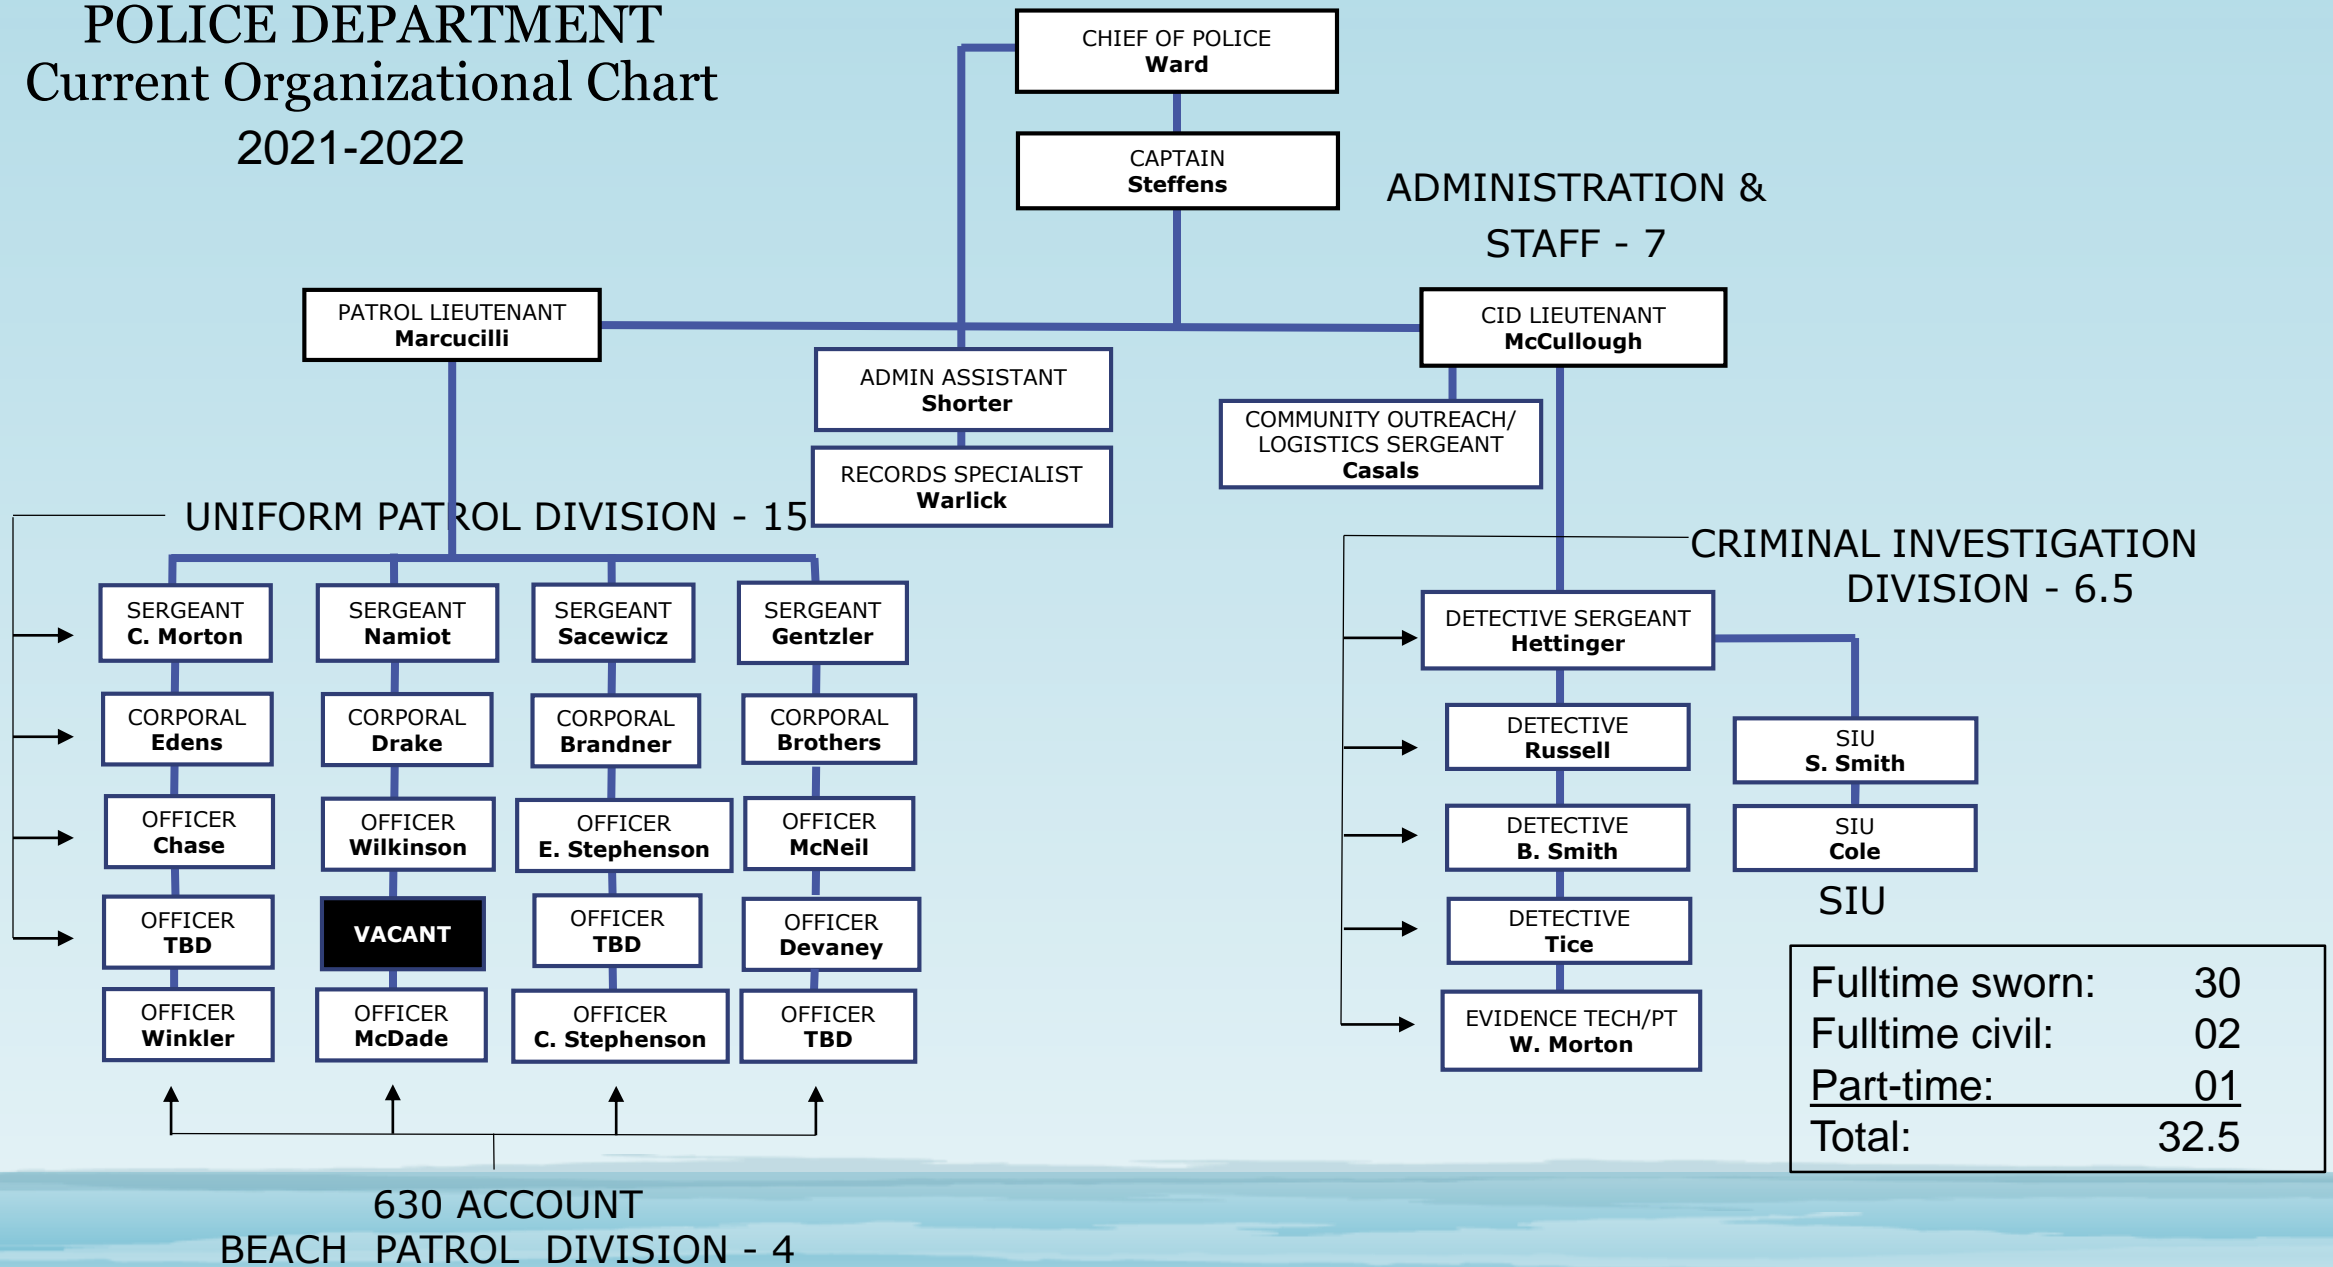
POLICE DEPARTMENT
Current Organizational Chart
2021-2022

CHIEF OF POLICE
Ward

CAPTAIN
Steffens

ADMINISTRATION & STAFF - 7

PATROL LIEUTENANT
Marcucilli

CID LIEUTENANT
McCullough

ADMIN ASSISTANT
Shorter

RECORDS SPECIALIST
Warlick

COMMUNITY OUTREACH/ LOGISTICS SERGEANT
Casals

UNIFORM PATROL DIVISION - 15

SERGEANT
C. Morton

SERGEANT
Namiot

SERGEANT
Sacewicz

SERGEANT
Gentzler

CORPORAL
Edens

CORPORAL
Drake

CORPORAL
Brandner

CORPORAL
Brothers

OFFICER
Chase

OFFICER
Wilkinson

OFFICER
E. Stephenson

OFFICER
McNeil

OFFICER
TBD

VACANT

OFFICER
TBD

OFFICER
Devaney

OFFICER
Winkler

OFFICER
McDade

OFFICER
C. Stephenson

OFFICER
TBD

630 ACCOUNT
BEACH PATROL DIVISION - 4

CRIMINAL INVESTIGATION DIVISION - 6.5

DETECTIVE SERGEANT
Hettinger

DETECTIVE
Russell

DETECTIVE
B. Smith

DETECTIVE
Tice

EVIDENCE TECH/PT
W. Morton

SIU
S. Smith

SIU
Cole

SIU

| Fulltime sworn: | 30 |
|---|---|
| Fulltime civil: | 02 |
| Part-time: | 01 |
| Total: | 32.5 |